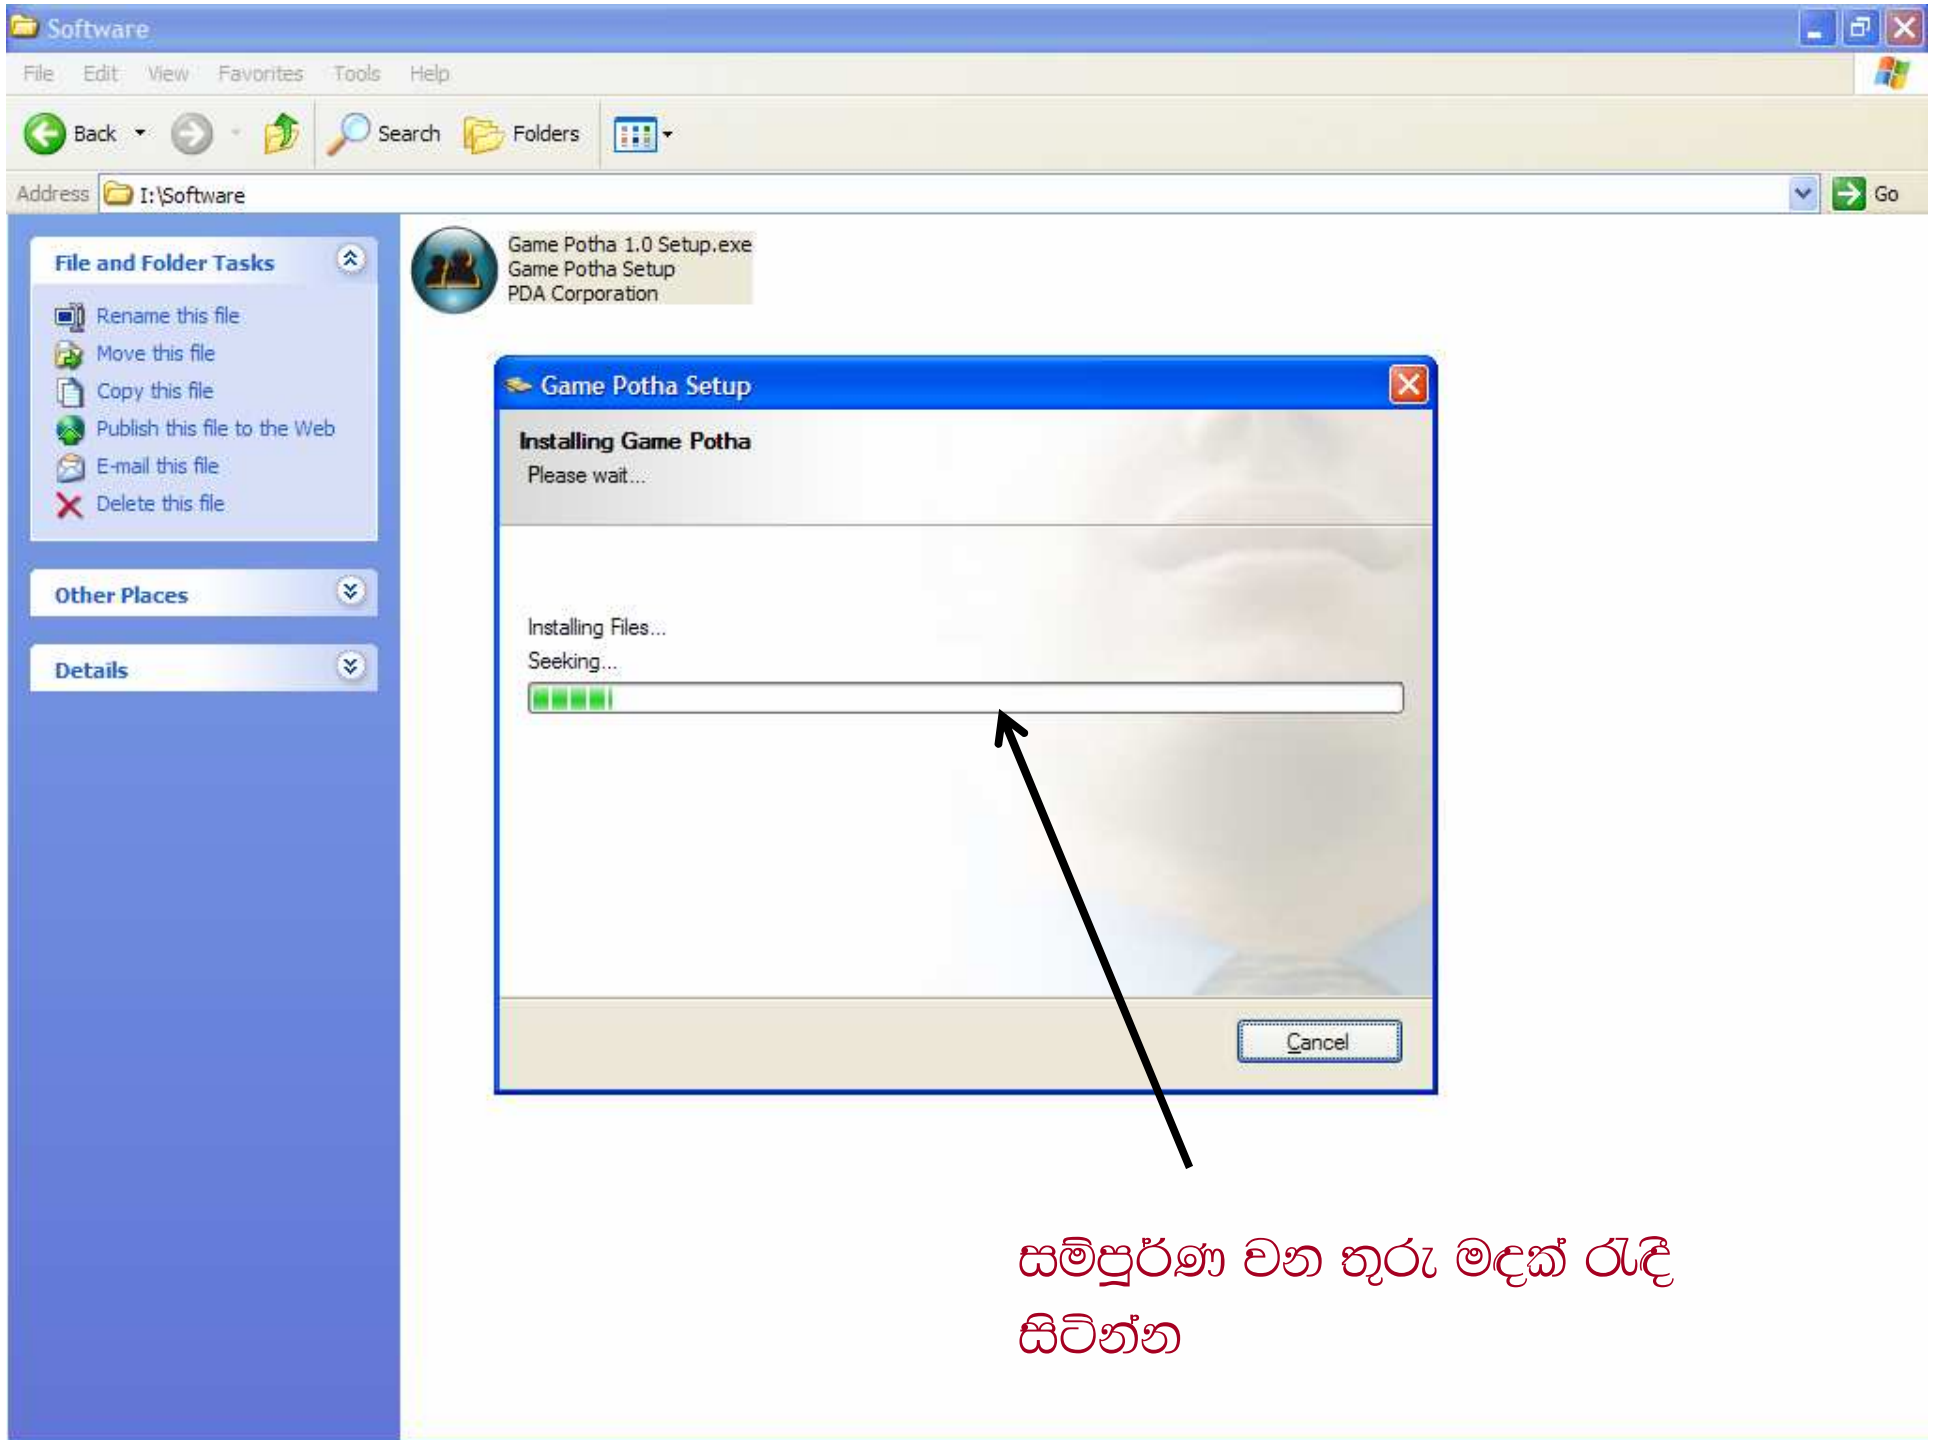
Software

File Edit View Favorites Tools Help

Back Search Folders

Address I:\Software Go

File and Folder Tasks

Rename this file
Move this file
Copy this file
Publish this file to the Web
E-mail this file
Delete this file

Other Places

Details

Game Potha 1.0 Setup.exe
Game Potha Setup
PDA Corporation

Game Potha Setup

Installing Game Potha
Please wait...

Installing Files...
Seeking...

Cancel

සම්පුර්ණ වන තුරු මදක් රැදී සිටින්න